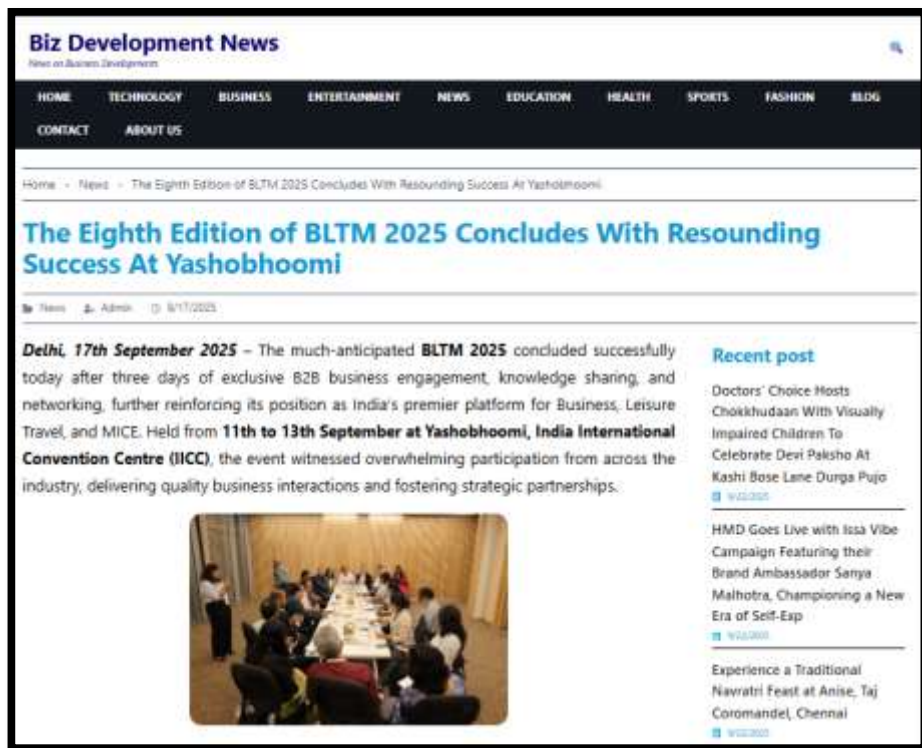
Biz Development News
News on Business Developments

HOME TECHNOLOGY BUSINESS ENTERTAINMENT NEWS EDUCATION HEALTH SPORTS FASHION BLOG CONTACT ABOUT US

Home › News › The Eighth Edition of BLTM 2025 Concludes With Resounding Success At Yashobhoomi

The Eighth Edition of BLTM 2025 Concludes With Resounding Success At Yashobhoomi

News Admin 9/17/2025

*Delhi, 17th September 2025* – The much-anticipated **BLTM 2025** concluded successfully today after three days of exclusive B2B business engagement, knowledge sharing, and networking, further reinforcing its position as India's premier platform for Business, Leisure Travel, and MICE. Held from **11th to 13th September at Yashobhoomi, India International Convention Centre (IICC)**, the event witnessed overwhelming participation from across the industry, delivering quality business interactions and fostering strategic partnerships.

Recent post

Doctors' Choice Hosts Chokkhudaan With Visually Impaired Children To Celebrate Devi Paksho At Kashi Bose Lane Durga Pujo
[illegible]

HMD Goes Live with Issa Vibe Campaign Featuring their Brand Ambassador Sanya Malhotra, Championing a New Era of Self-Exp
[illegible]

Experience a Traditional Navratri Feast at Anise, Taj Coromandel, Chennai
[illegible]